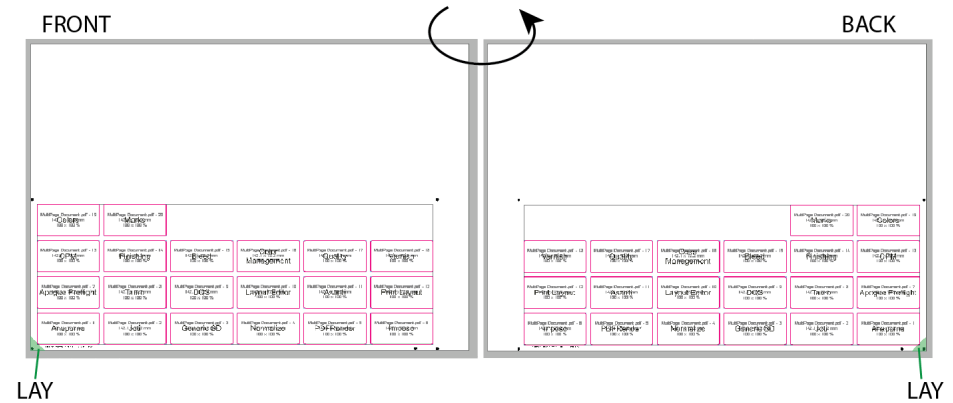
FRONT

BACK

Colors
Marks
CPM
Finishing
Bleed
Color Management
Layout Editor
Quality
Variables
Apogee Preflight
Tarro
DCS
Layout Editor
Quality
Print Layout
Anapurna
Jobs
Generic SD
Normalize
PDF Reader
Imposed

Variables
Quality
Color Management
Bleed
Finishing
CPM
Print Layout
Quality
Layout Editor
DCS
Tarro
Apogee Preflight
Imposed
PDF Reader
Normalize
Generic SD
Jobs
Anapurna
Marks
Colors

LAY

LAY